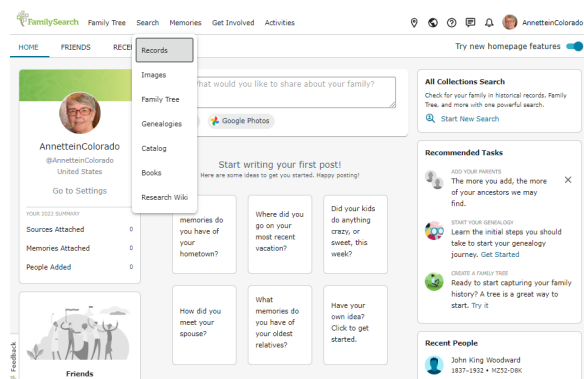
FamilySearch Family Tree Search Memories Get Involved Activities AnnetteinColorado

HOME FRIENDS RECE

Records
Images
Family Tree
Genealogies
Catalog
Books
Research Wiki

Try new homepage features

AnnetteinColorado
@AnnetteinColorado
United States
Go to Settings

YOUR 2022 SUMMARY
Sources Attached 0
Memories Attached 0
People Added 0

Friends

Feedback

What would you like to share about your family?

Google Photos

Start writing your first post!
Here are some ideas to get you started. Happy posting!

memories do you have of your hometown?

Where did you go on your most recent vacation?

Did your kids do anything crazy, or sweet, this week?

How did you meet your spouse?

What memories do you have of your oldest relatives?

Have your own idea? Click to get started.

All Collections Search
Check for your family in historical records, Family Tree, and more with one powerful search.
Start New Search

Recommended Tasks

ADD YOUR PARENTS
The more you add, the more of your ancestors we may find.

START YOUR GENEALOGY
Learn the initial steps you should take to start your genealogy journey. Get Started

CREATE A FAMILY TREE
Ready to start capturing your family history? A tree is a great way to start. Try it

Recent People
John King Woodward
1837–1932 • MZ52-D8K